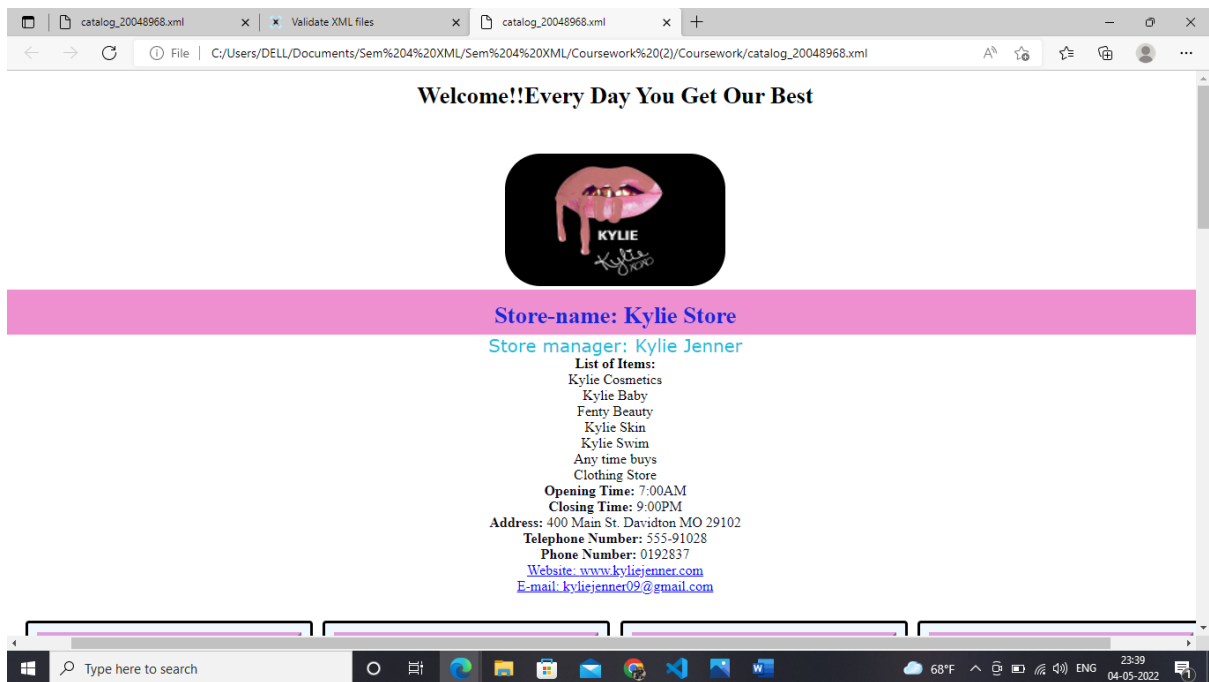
catalog_20048968.xml
Validate XML files
catalog_20048968.xml

File | C:/Users/DELL/Documents/Sem%204%20XML/Sem%204%20XML/Coursework%20(2)/Coursework/catalog_20048968.xml

Welcome!!Every Day You Get Our Best

KYLIE

Store-name: Kylie Store

Store manager: Kylie Jenner
List of Items:
Kylie Cosmetics
Kylie Baby
Fenty Beauty
Kylie Skin
Kylie Swim
Any time buys
Clothing Store
Opening Time: 7:00AM
Closing Time: 9:00PM
Address: 400 Main St. Davidton MO 29102
Telephone Number: 555-91028
Phone Number: 0192837
Website: www.kyliejenner.com
E-mail: kyliejenner09@gmail.com

Type here to search
68°F ENG 23:39 04-05-2022